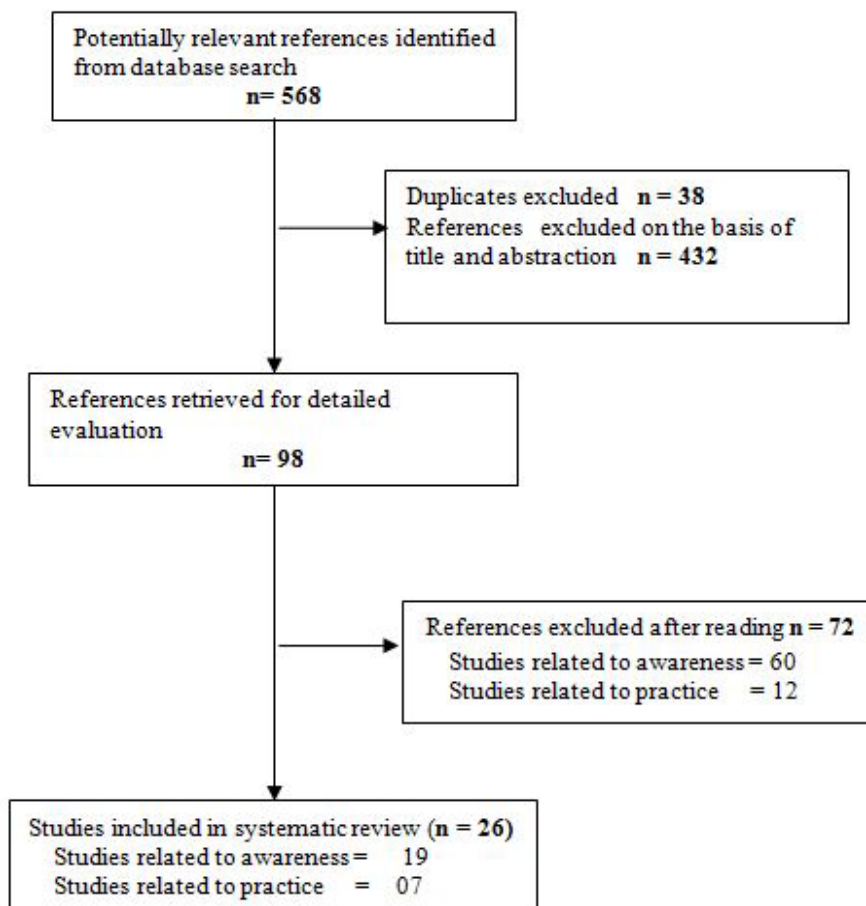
Potentially relevant references identified from database search
n= 568

Duplicates excluded n = 38
References excluded on the basis of title and abstraction n = 432

References retrieved for detailed evaluation
n= 98

References excluded after reading n = 72
Studies related to awareness = 60
Studies related to practice = 12

Studies included in systematic review (n = 26)
Studies related to awareness = 19
Studies related to practice = 07